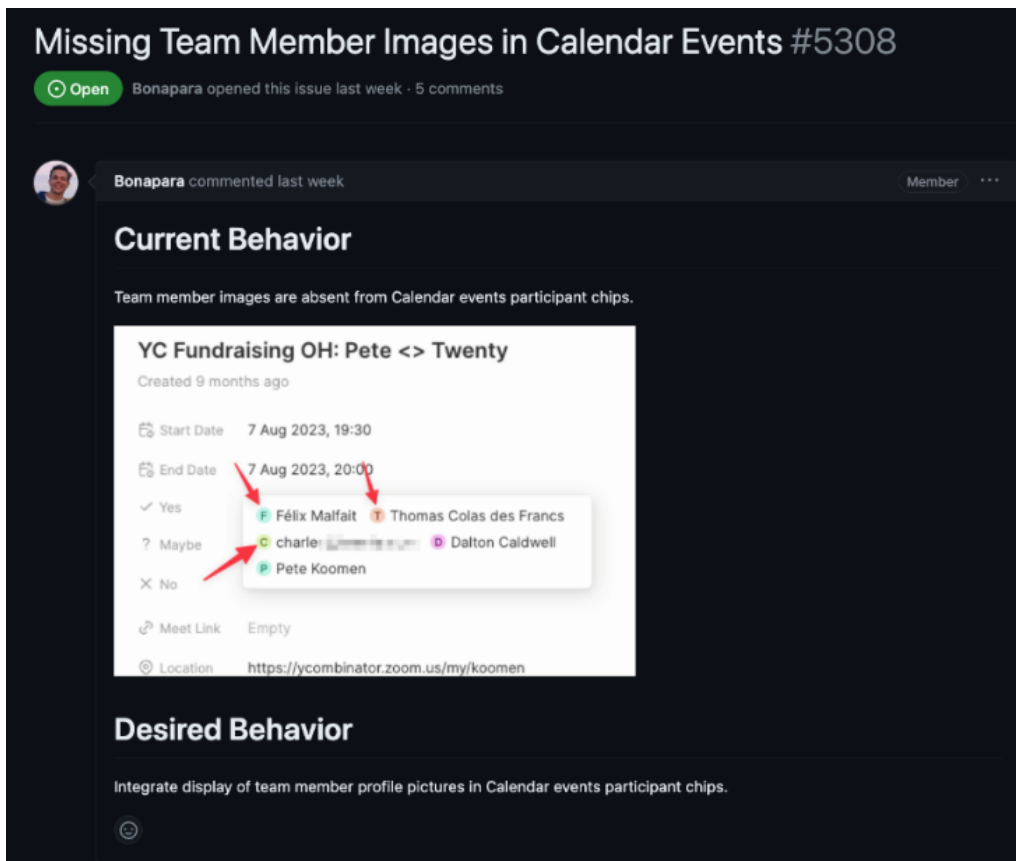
Missing Team Member Images in Calendar Events #5308

Open Bonapara opened this issue last week · 5 comments

Bonapara commented last week Member ···

Current Behavior

Team member images are absent from Calendar events participant chips.

YC Fundraising OH: Pete <> Twenty

Created 9 months ago

Start Date 7 Aug 2023, 19:30

End Date 7 Aug 2023, 20:00

Yes F Félix Malfait T Thomas Colas des Francs

Maybe C charle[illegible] D Dalton Caldwell

No P Pete Koomen

Meet Link Empty

Location https://ycombinator.zoom.us/my/koomen

Desired Behavior

Integrate display of team member profile pictures in Calendar events participant chips.